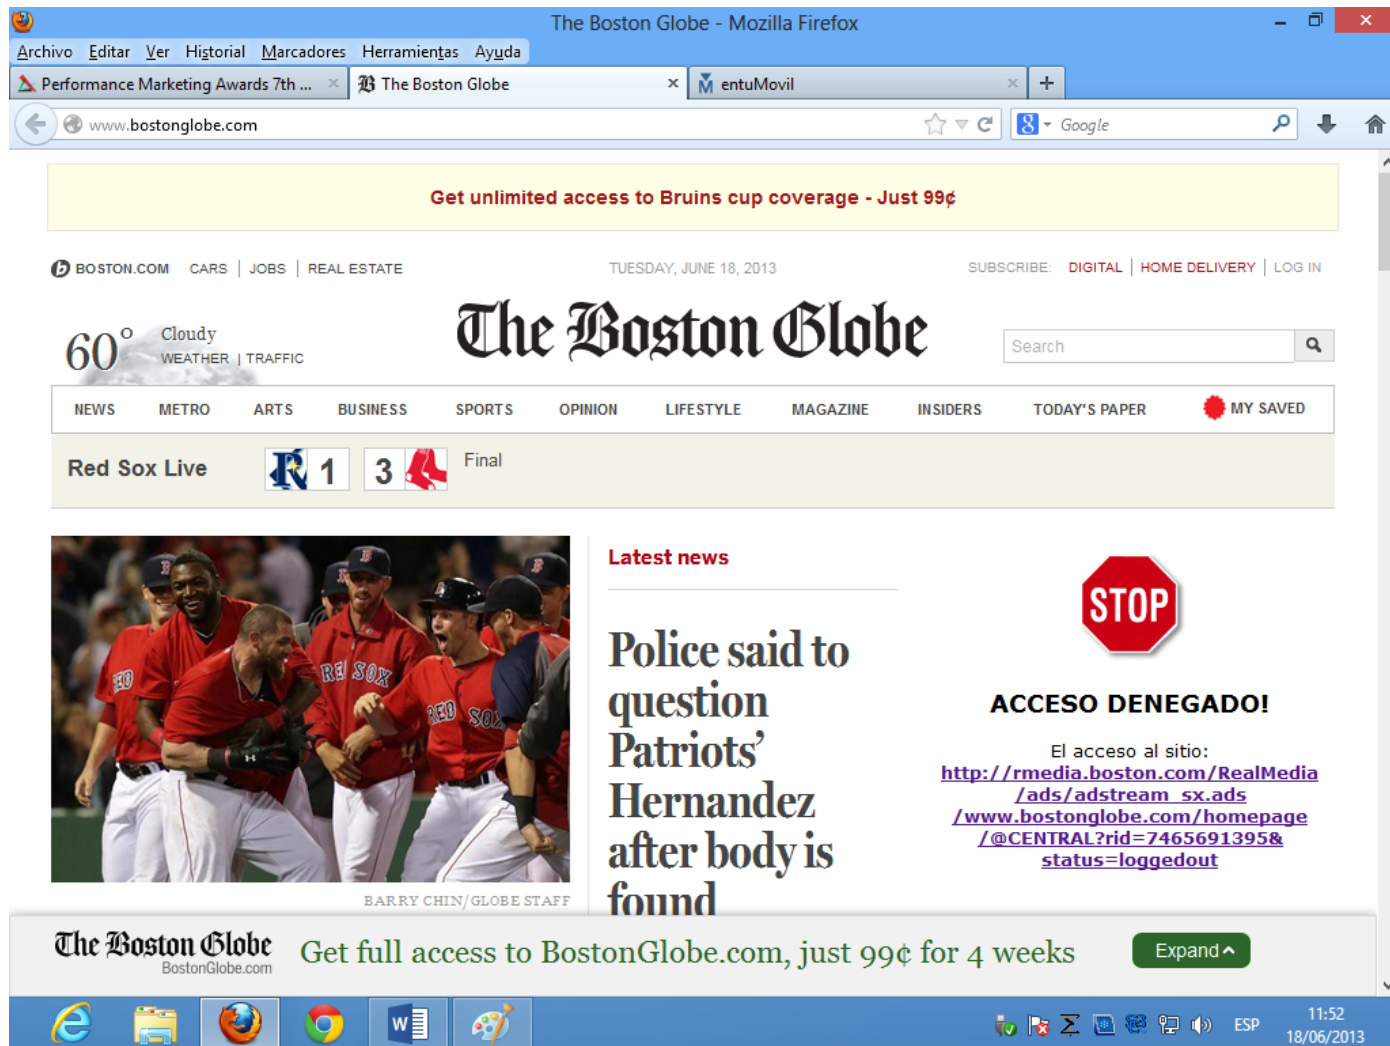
The Boston Globe - Mozilla Firefox

Archivo Editar Ver Historial Marcadores Herramientas Ayuda

Performance Marketing Awards 7th ... The Boston Globe entuMovil

www.bostonglobe.com

Google

Get unlimited access to Bruins cup coverage - Just 99¢

BOSTON.COM CARS | JOBS | REAL ESTATE

TUESDAY, JUNE 18, 2013

SUBSCRIBE: DIGITAL | HOME DELIVERY | LOG IN

60° Cloudy
WEATHER | TRAFFIC

The Boston Globe

Search

NEWS METRO ARTS BUSINESS SPORTS OPINION LIFESTYLE MAGAZINE INSIDERS TODAY'S PAPER MY SAVED

Red Sox Live 1 3 Final

BARRY CHIN/GLOBE STAFF

Latest news

Police said to question Patriots' Hernandez after body is found

STOP

ACCESO DENEGADO!

El acceso al sitio:
http://rmedia.boston.com/RealMedia/ads/adstream_sx.ads/www.bostonglobe.com/homepage/@CENTRAL?rid=7465691395&status=loggedout

The Boston Globe
BostonGlobe.com

Get full access to BostonGlobe.com, just 99¢ for 4 weeks

Expand

ESP 11:52 18/06/2013